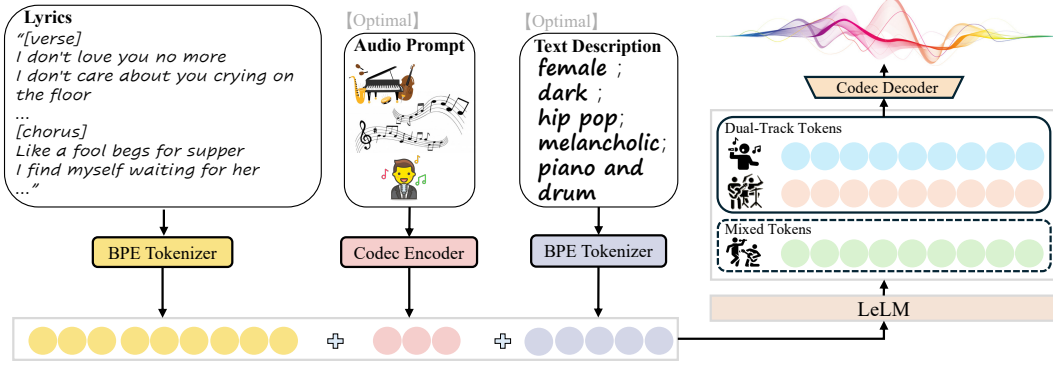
Lyrics
"[verse]
I don't love you no more
I don't care about you crying on the floor
...
[chorus]
Like a fool begs for supper
I find myself waiting for her
..."

【Optimal】
Audio Prompt

【Optimal】
Text Description
female ;
dark ;
hip pop;
melancholic;
piano and drum

BPE Tokenizer

Codec Encoder

BPE Tokenizer

Codec Decoder

Dual-Track Tokens

Mixed Tokens

LeLM